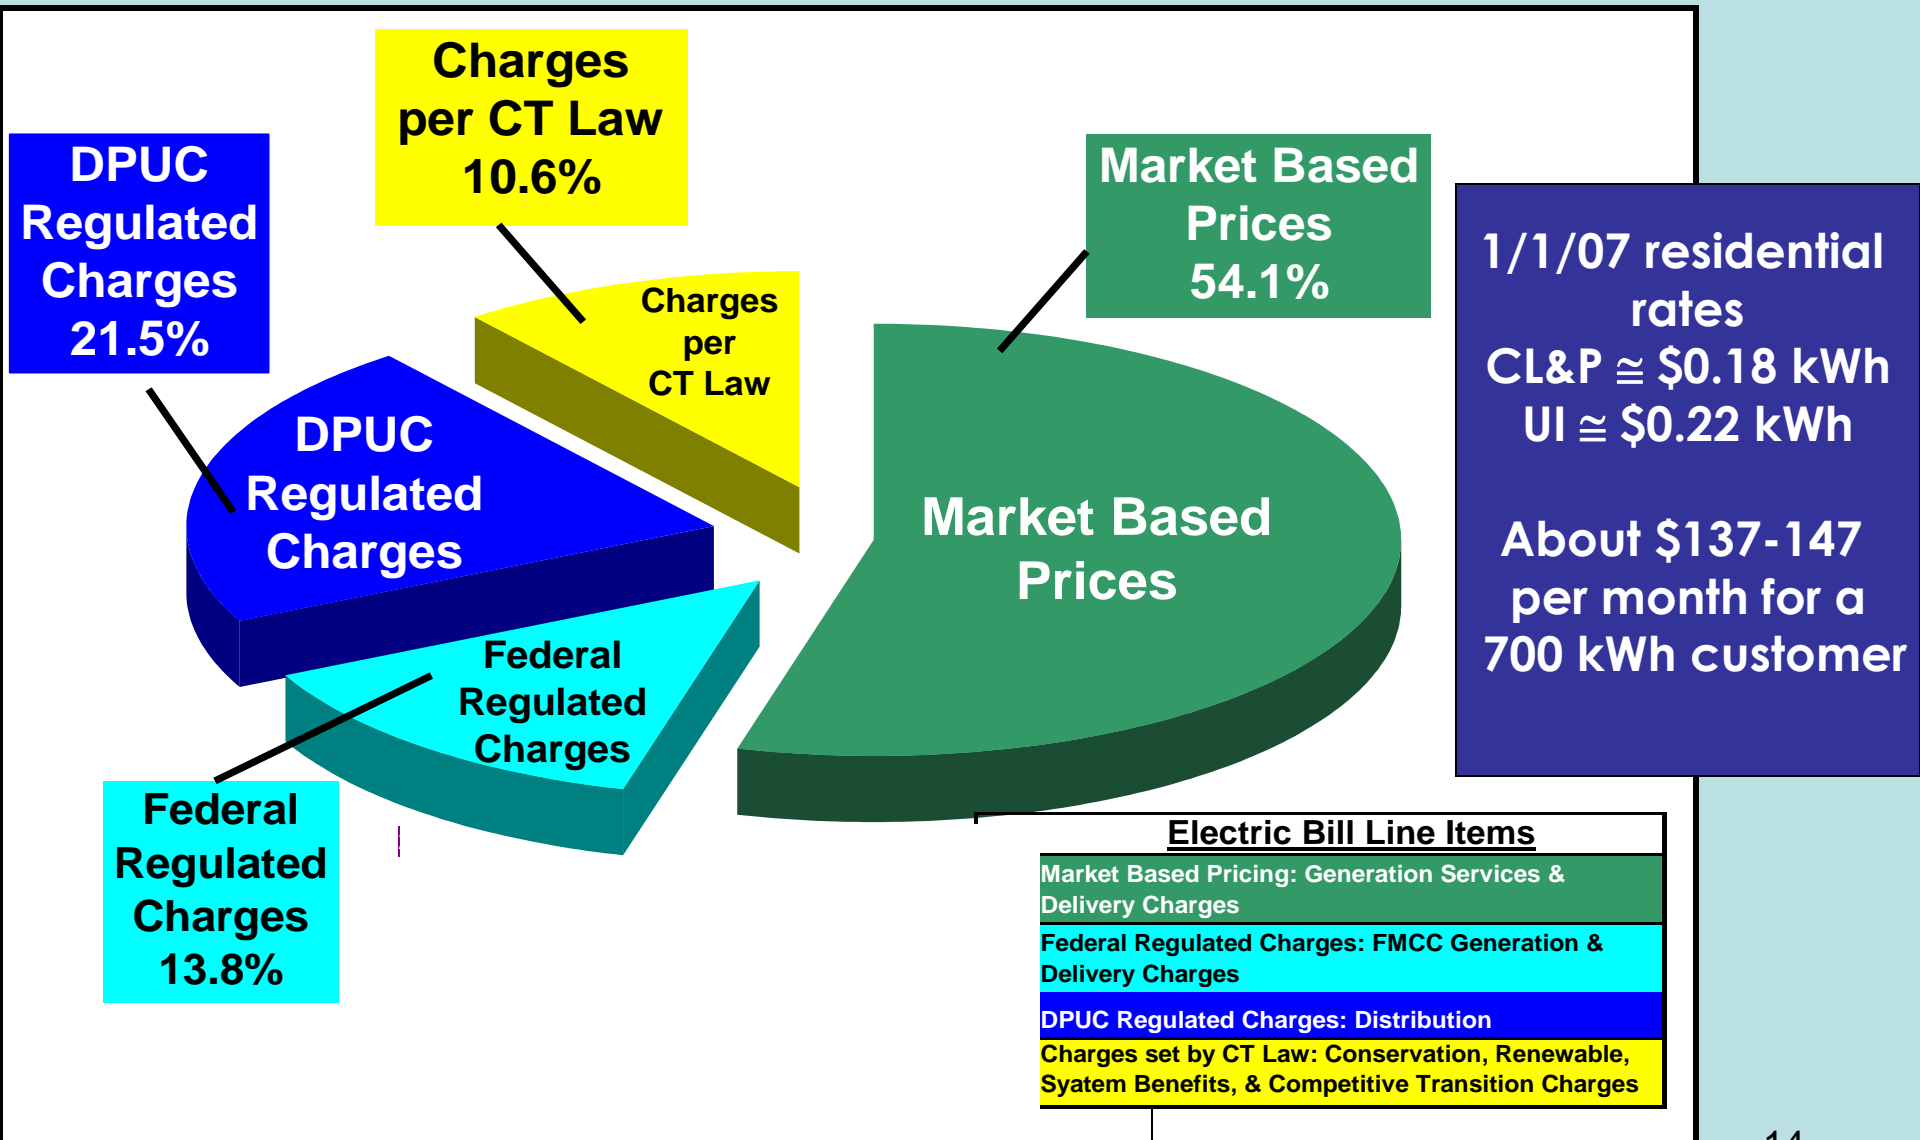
DPUC Regulated Charges 21.5%

Charges per CT Law 10.6%

Market Based Prices 54.1%

1/1/07 residential rates
CL&P ≅ $0.18 kWh
UI ≅ $0.22 kWh

About $137-147 per month for a 700 kWh customer

Charges per CT Law

DPUC Regulated Charges

Market Based Prices

Federal Regulated Charges

Federal Regulated Charges 13.8%

| Electric Bill Line Items |
|---|
| Market Based Pricing: Generation Services & Delivery Charges |
| Federal Regulated Charges: FMCC Generation & Delivery Charges |
| DPUC Regulated Charges: Distribution |
| Charges set by CT Law: Conservation, Renewable, Syatem Benefits, & Competitive Transition Charges |

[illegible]